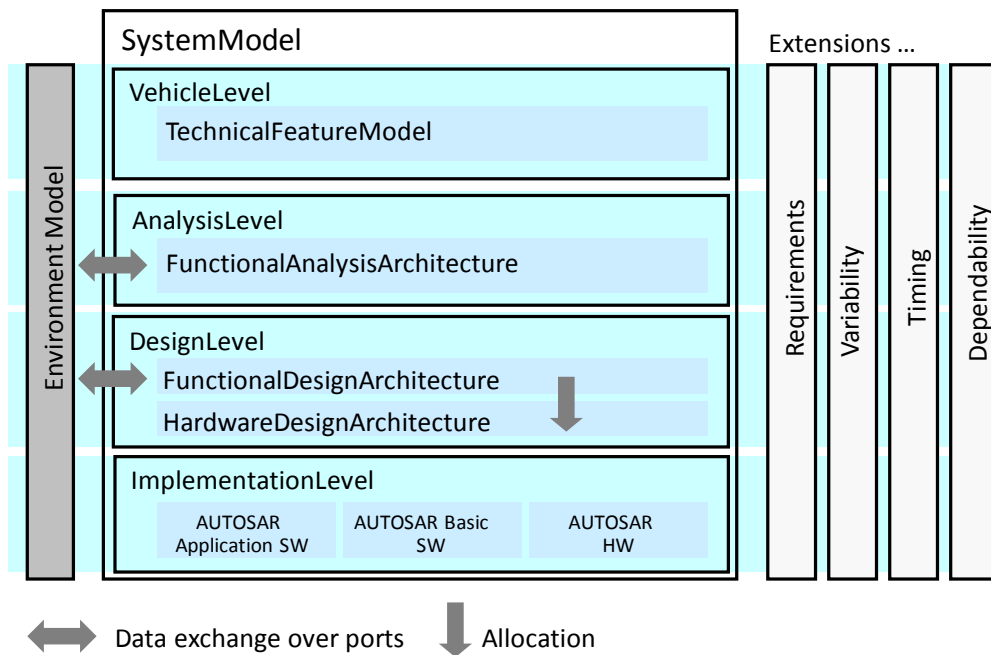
SystemModel

Extensions …

VehicleLevel

TechnicalFeatureModel

Environment Model

AnalysisLevel

FunctionalAnalysisArchitecture

DesignLevel

FunctionalDesignArchitecture

HardwareDesignArchitecture

ImplementationLevel

AUTOSAR Application SW

AUTOSAR Basic SW

AUTOSAR HW

Requirements

Variability

Timing

Dependability

Data exchange over ports

Allocation